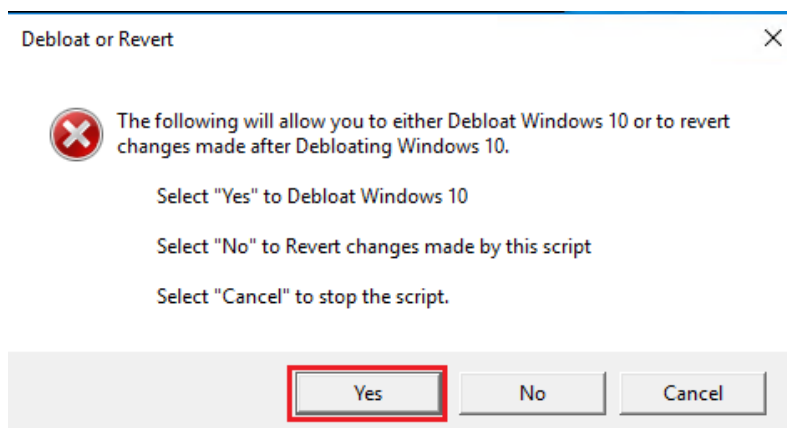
Debloat or Revert

×

The following will allow you to either Debloat Windows 10 or to revert changes made after Debloating Windows 10.

Select "Yes" to Debloat Windows 10

Select "No" to Revert changes made by this script

Select "Cancel" to stop the script.

Yes

No

Cancel